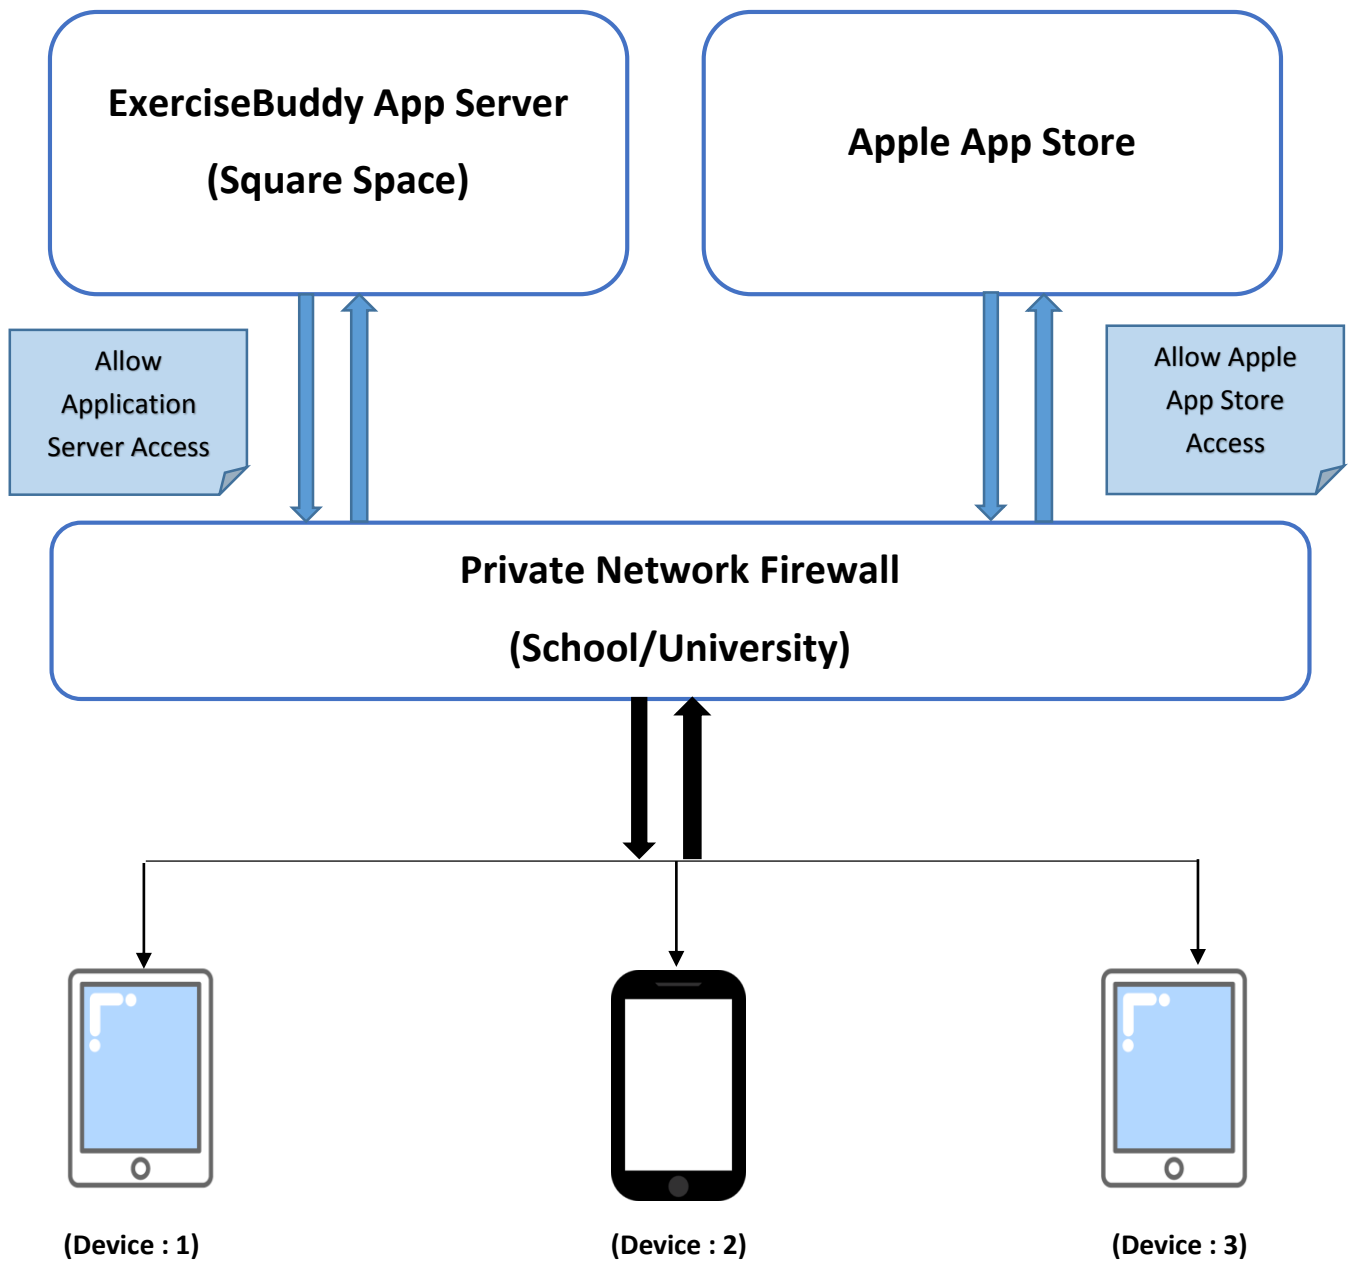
ExerciseBuddy App Server
(Square Space)

Apple App Store

Allow Application Server Access

Allow Apple App Store Access

Private Network Firewall
(School/University)

(Device : 1)

(Device : 2)

(Device : 3)